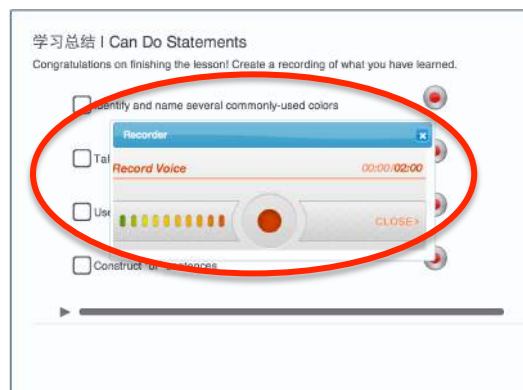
学习总结 I Can Do Statements

Congratulations on finishing the lesson! Create a recording of what you have learned.

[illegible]dentify and name several commonly-used colors

Tal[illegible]

Use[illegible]

Construct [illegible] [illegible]entences

Recorder

Record Voice

00:00/02:00

CLOSE>